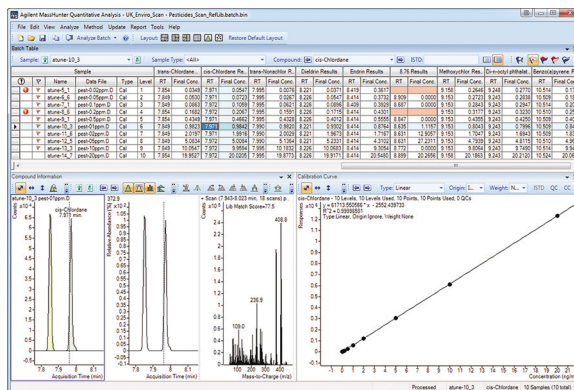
Agilent MassHunter Quantitative Analysis - UK_Enviro_Scan - Pesticides_Scan_RefLib.batch.bin

File Edit View Analyze Method Update Report Tools Help

Analyze Batch

Layout:

Restore Default Layout

Batch Table

Sample: stune-10_3

Sample Type: <All>

Compound: cis-Chlordane

ISTD:

| | | Sample | | | | trans-Chlordane... | | cis-Chlordane Re... | | trans-Nonachlor R... | | Dieldrin Results | | Endrin Results | | 8.76 Results | | Methoxychlor Res... | | Di-n-octyl phthalat... | | Benzo[a]pyrene R... | |
|---|---|---|---|---|---|---|---|---|---|---|---|---|---|---|---|---|---|---|---|---|---|---|---|
| | | Name | Data File | Type | Level | RT | Final Conc. | RT | Final Conc. | RT | Final Conc. | RT | Final Conc. | RT | Final Conc. | RT | Final Conc. | RT | Final Conc. | RT | Final Conc. | RT | Final Conc. |
| | | stune-5_1 | pest-0.1ppm.D | Cal | 1 | 7.854 | 0.0348 | 7.971 | 0.0547 | 7.995 | 0.0076 | 8.221 | 0.0371 | 8.419 | 0.3617 | | | 9.158 | 0.2646 | 9.248 | 0.2770 | 10.514 | 0.1 |
| | | stune-6_1 | pest-0.2ppm.D | Cal | 2 | 7.849 | 0.0530 | 7.971 | 0.0723 | 7.995 | 0.0267 | 8.226 | 0.0547 | 8.414 | 0.3732 | 8.909 | 0.0000 | 9.153 | 0.2723 | 9.243 | 0.2838 | 10.509 | 0.1 |
| | | stune-7_1 | pest-0.3ppm.D | Cal | 3 | 7.849 | 0.0863 | 7.972 | 0.1059 | 7.995 | 0.0621 | 8.226 | 0.0896 | 8.409 | 0.3829 | 8.687 | 0.0000 | 9.153 | 0.2843 | 9.243 | 0.2947 | 10.514 | 0.2 |
| | | stune-8_1 | pest-0.4ppm.D | Cal | 4 | 7.854 | 0.1682 | 7.972 | 0.2067 | 7.995 | 0.1591 | 8.226 | 0.1715 | 8.414 | 0.4301 | | | 9.153 | 0.3177 | 9.243 | 0.3250 | 10.519 | 0.2 |
| | | stune-9_1 | pest-0.5ppm.D | Cal | 5 | 7.854 | 0.4348 | 7.971 | 0.4662 | 7.995 | 0.4328 | 8.226 | 0.4012 | 8.414 | 0.5555 | 8.847 | 0.0000 | 9.153 | 0.4355 | 9.243 | 0.4250 | 10.509 | 0.4 |
| ▶ | | stune-10_3 | pest-01ppm.D | Cal | 6 | 7.849 | 0.9621 | 7.971 | 0.9842 | 7.990 | 0.9620 | 8.221 | 0.9302 | 8.414 | 0.8784 | 8.935 | 1.1157 | 9.153 | 0.8043 | 9.243 | 0.7896 | 10.509 | 0.8 |
| | | stune-11_1 | pest-02ppm.D | Cal | 7 | 7.849 | 1.9643 | 7.971 | 1.9819 | 7.990 | 2.0029 | 8.221 | 1.9678 | 8.414 | 1.7167 | 8.831 | 12.9057 | 9.153 | 1.7047 | 9.243 | 1.6843 | 10.509 | 1.8 |
| | | stune-12_1 | pest-05ppm.D | Cal | 8 | 7.849 | 5.0634 | 7.972 | 5.0084 | 7.990 | 5.1004 | 8.221 | 5.2331 | 8.414 | 4.3702 | 8.831 | 21.2311 | 9.153 | 4.7039 | 9.243 | 4.8115 | 10.510 | 4.9 |
| | | stune-13_1 | pest-10ppm.D | Cal | 9 | 7.849 | 10.0647 | 7.971 | 9.9584 | 7.995 | 10.1932 | 8.226 | 10.0603 | 8.414 | 8.9664 | 8.772 | 0.0000 | 9.153 | 9.8064 | 9.243 | 9.7490 | 10.514 | 9.9 |
| | | stune-14_1 | pest-20ppm.D | Cal | 10 | 7.854 | 19.9527 | 7.971 | 20.0205 | 7.995 | 19.8773 | 8.226 | 19.9171 | 8.414 | 20.5480 | 8.899 | 20.2656 | 9.158 | 20.1863 | 9.243 | 20.2100 | 10.524 | 20.0 |

Compound Information

stune-10_3 : pest-01ppm.D

cis-Chlordane
7.971 min.

$x10^{4}$

Acquisition Time (min)

Relative Abundance (%)

Acquisition Time (min)

+ Scan (7.943-8.023 min, 18 scans) p...
Lib Match Score=77.5

408.8

236.9

109.0

Mass-to-Charge (m/z)

Calibration Curve

Type: Linear

Origin: L...

Weight: N...

ISTD QC CC

cis-Chlordane - 10 Levels, 10 Levels Used, 10 Points, 10 Points Used, 0 QCs

$y = 61713.550566 * x - 2552.439733$

$R^2 = 0.99998581$

Type:Linear, Origin:Ignore, Weight:None

Responses

Concentration (ng/ml)

Processed stune-10_3 cis-Chlordane 10 Samples (10 total)